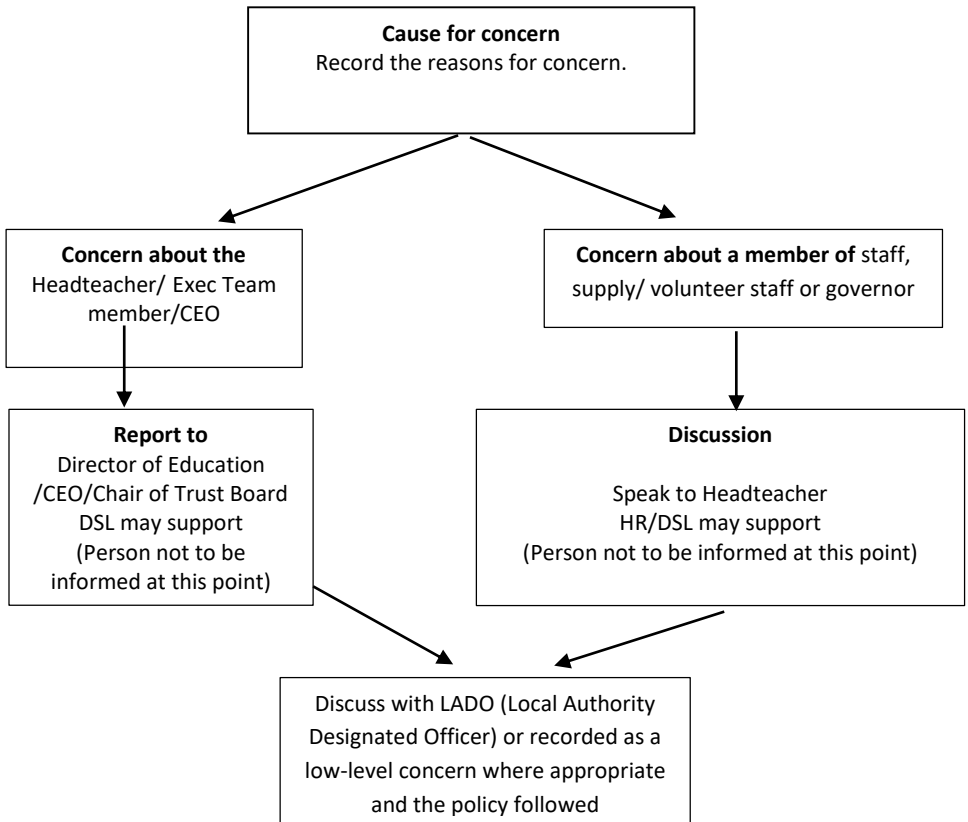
**Cause for concern**
Record the reasons for concern.

**Concern about the** Headteacher/ Exec Team member/CEO

**Report to**
Director of Education /CEO/Chair of Trust Board
DSL may support
(Person not to be informed at this point)

**Concern about a member of** staff, supply/ volunteer staff or governor

**Discussion**

Speak to Headteacher
HR/DSL may support
(Person not to be informed at this point)

Discuss with LADO (Local Authority Designated Officer) or recorded as a low-level concern where appropriate and the policy followed